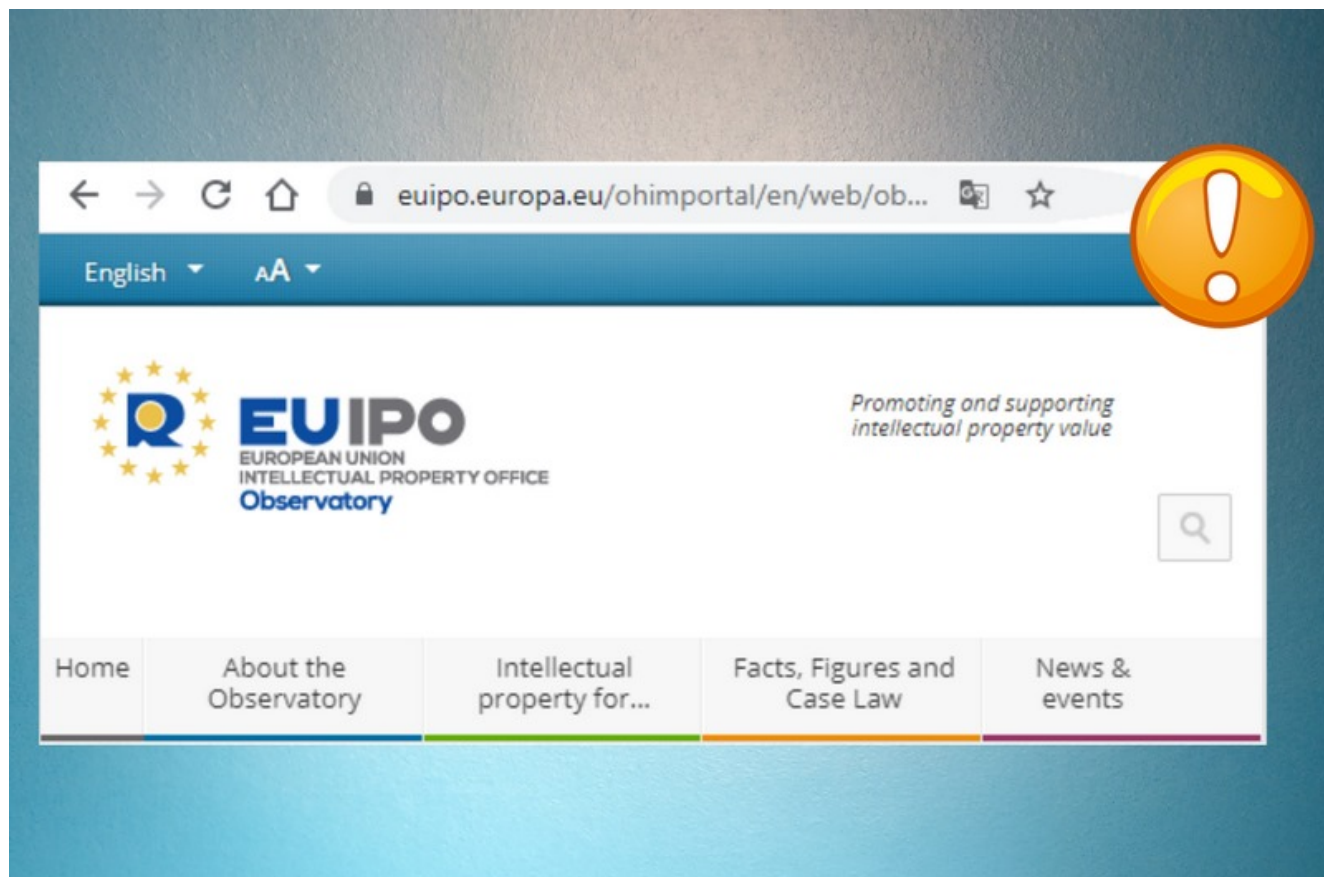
euipo.europa.eu/ohimportal/en/web/ob...

English AA

EUIPO
EUROPEAN UNION
INTELLECTUAL PROPERTY OFFICE
Observatory

Promoting and supporting intellectual property value

Home

About the Observatory

Intellectual property for...

Facts, Figures and Case Law

News & events